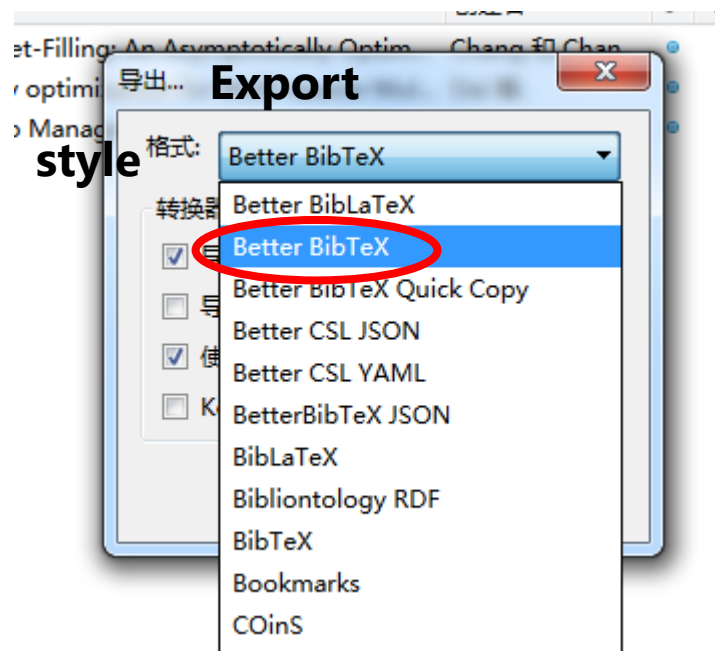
et-Filling: An Asymptotically Optim... Chang 和 Chan
optimi
Manag

导出... Export

格式: Better BibTeX
style

转换器

Better BibLaTeX
Better BibTeX
Better BibTeX Quick Copy
Better CSL JSON
Better CSL YAML
BetterBibTeX JSON
BibLaTeX
Bibliontology RDF
BibTeX
Bookmarks
COinS